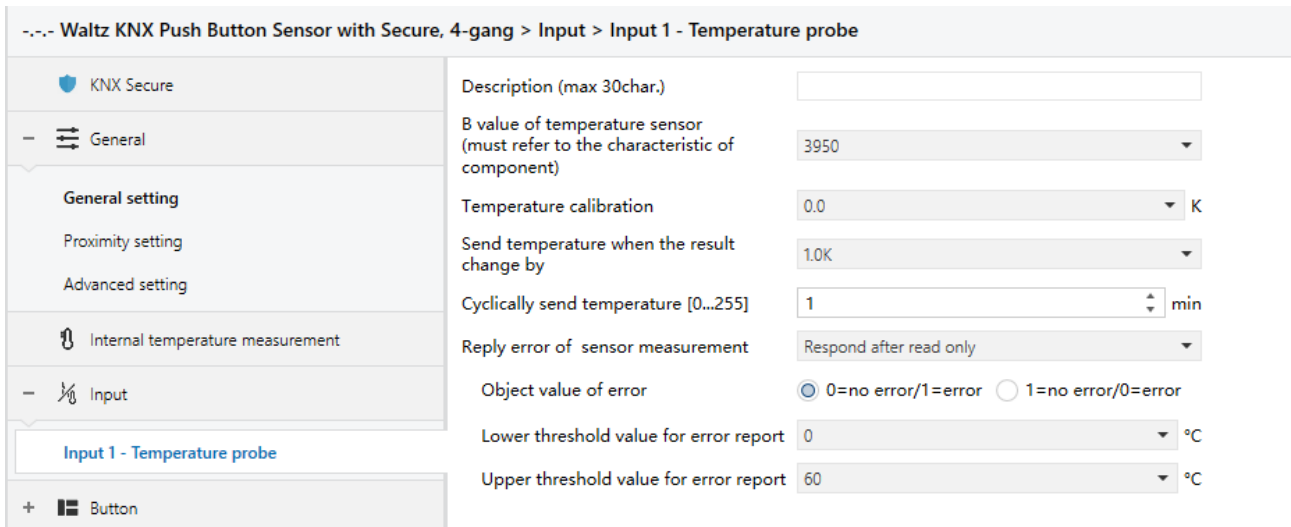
-.-.- Waltz KNX Push Button Sensor with Secure, 4-gang > Input > Input 1 - Temperature probe

KNX Secure

– General

General setting

Proximity setting

Advanced setting

Internal temperature measurement

– Input

Input 1 - Temperature probe

+ Button

Description (max 30char.)

B value of temperature sensor (must refer to the characteristic of component) 3950

Temperature calibration 0.0 K

Send temperature when the result change by 1.0K

Cyclically send temperature [0...255] 1 min

Reply error of sensor measurement Respond after read only

Object value of error 0=no error/1=error 1=no error/0=error

Lower threshold value for error report 0 °C

Upper threshold value for error report 60 °C